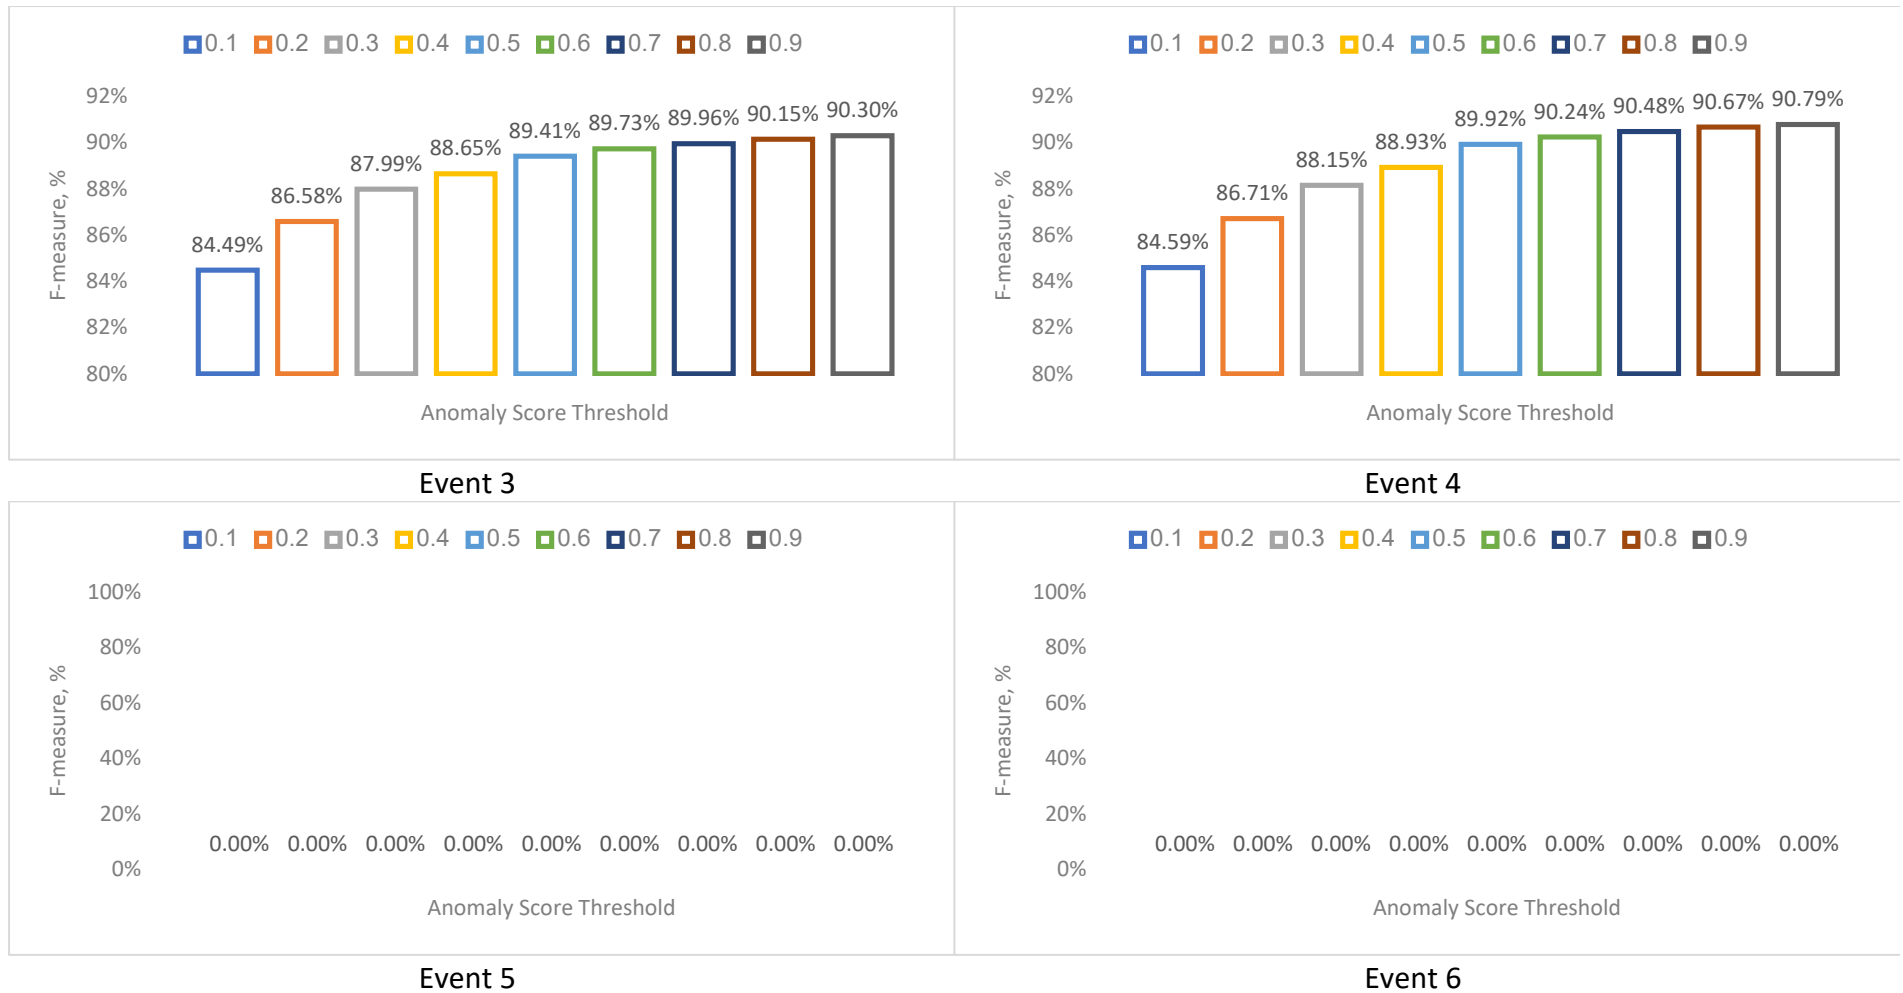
0.1 0.2 0.3 0.4 0.5 0.6 0.7 0.8 0.9

92%
90%
88%
86%
84%
82%
80%

F-measure, %

84.49% 86.58% 87.99% 88.65% 89.41% 89.73% 89.96% 90.15% 90.30%

Anomaly Score Threshold

Event 3

0.1 0.2 0.3 0.4 0.5 0.6 0.7 0.8 0.9

92%
90%
88%
86%
84%
82%
80%

F-measure, %

84.59% 86.71% 88.15% 88.93% 89.92% 90.24% 90.48% 90.67% 90.79%

Anomaly Score Threshold

Event 4

0.1 0.2 0.3 0.4 0.5 0.6 0.7 0.8 0.9

100%
80%
60%
40%
20%
0%

F-measure, %

0.00% 0.00% 0.00% 0.00% 0.00% 0.00% 0.00% 0.00% 0.00%

Anomaly Score Threshold

Event 5

0.1 0.2 0.3 0.4 0.5 0.6 0.7 0.8 0.9

100%
80%
60%
40%
20%
0%

F-measure, %

0.00% 0.00% 0.00% 0.00% 0.00% 0.00% 0.00% 0.00% 0.00%

Anomaly Score Threshold

Event 6